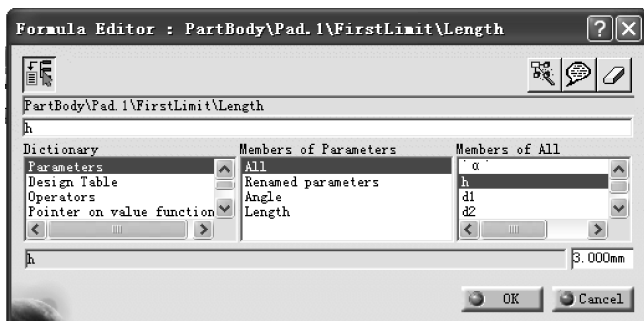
Formula Editor : PartBody\Pad.1\FirstLimit\Length

PartBody\Pad.1\FirstLimit\Length

h

Dictionary
Parameters
Design Table
Operators
Pointer on value function

Members of Parameters
All
Renamed parameters
Angle
Length

Members of All
`α`
h
d1
d2

h

3.000mm

OK
Cancel